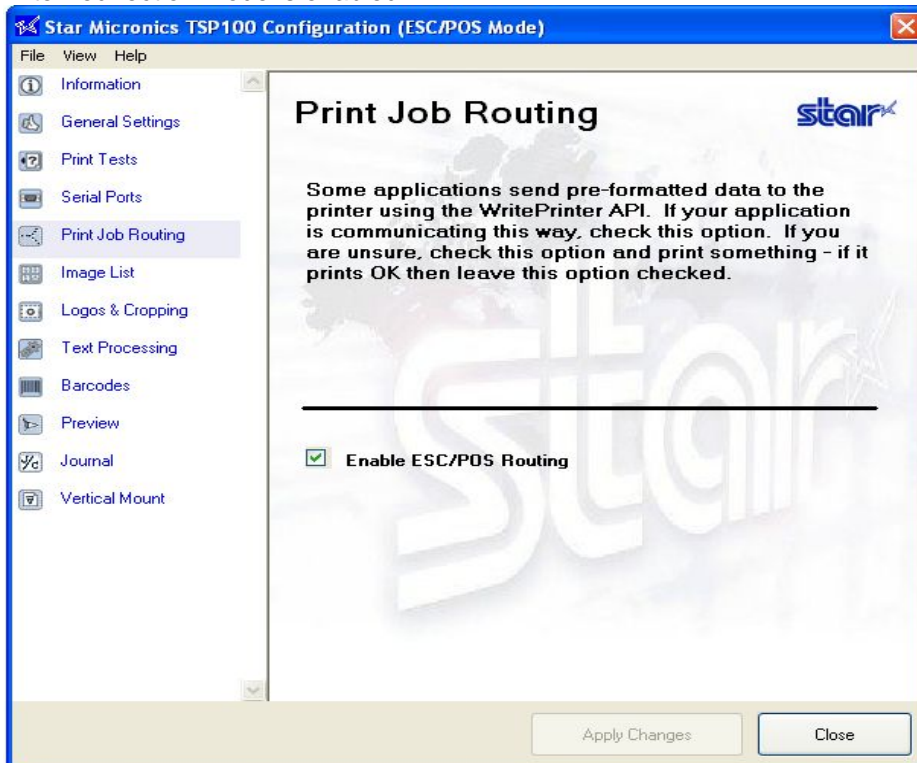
Star Micronics TSP100 Configuration (ESC/POS Mode)

File View Help

Information
General Settings
Print Tests
Serial Ports
Print Job Routing
Image List
Logos & Cropping
Text Processing
Barcodes
Preview
Journal
Vertical Mount

Print Job Routing

star

Some applications send pre-formatted data to the printer using the WritePrinter API. If your application is communicating this way, check this option. If you are unsure, check this option and print something - if it prints OK then leave this option checked.

Enable ESC/POS Routing

Apply Changes

Close